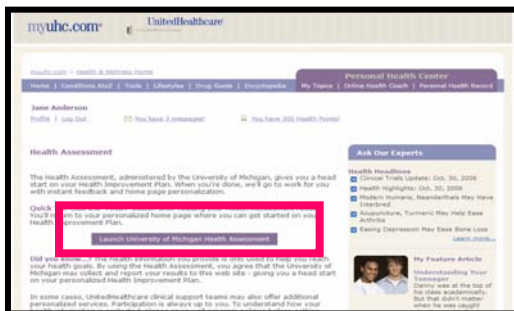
myuhc.com® UnitedHealthcare

myuhc.com > Health & Wellness Home

Personal Health Center

Home | Conditions A to Z | Tools | Lifestyles | Drug Guide | Encyclopedia | My Topics | Online Health Coach | Personal Health Record

Jane Anderson

Profile | Log Out

You have 3 message(s)

You have 300 Health Points!

Health Assessment

The Health Assessment, administered by the University of Michigan, gives you a head start on your Health Improvement Plan. When you're done, we'll go to work for you with instant feedback and home page personalization.

Quick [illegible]
You'll re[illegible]n to your personalized home page where you can get started on your Health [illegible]provement Plan.

Launch University of Michigan Health Assessment

Did you know...? The health information you provide is only used to help you reach your health goals. By using the Health Assessment, you agree that the University of Michigan may collect and report your results to this web site - giving you a head start on your personalized Health Improvement Plan.

In some cases, UnitedHealthcare clinical support teams may also offer additional personalized services. Participation is always up to you. To understand how your

Ask Our Experts

Health Headlines
Clinical Trials Update: Oct. 30, 2006
Health Highlights: Oct. 30, 2006
Modern Humans, Neanderthals May Have Interbred
Acupuncture, Turmeric May Help Ease Arthritis
Easing Depression May Ease Bone Loss
Learn more...

My Feature Article

Understanding Your Teenager
Danny was at the top of his class academically. But that didn't matter when he was caught